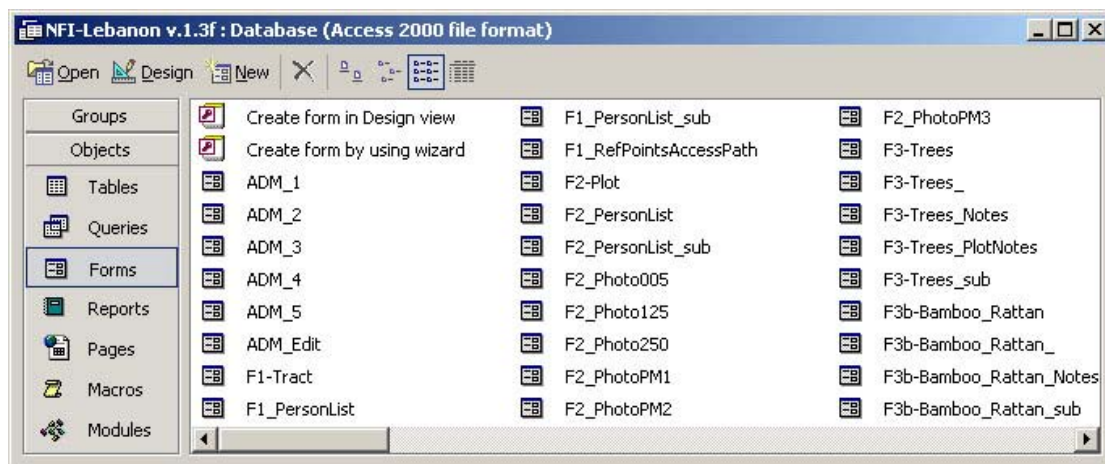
NFI-Lebanon v.1.3f : Database (Access 2000 file format)

Open Design New

Groups
Objects
Tables
Queries
Forms
Reports
Pages
Macros
Modules

Create form in Design view
Create form by using wizard
ADM_1
ADM_2
ADM_3
ADM_4
ADM_5
ADM_Edit
F1-Tract
F1_PersonList

F1_PersonList_sub
F1_RefPointsAccessPath
F2-Plot
F2_PersonList
F2_PersonList_sub
F2_Photo005
F2_Photo125
F2_Photo250
F2_PhotoPM1
F2_PhotoPM2

F2_PhotoPM3
F3-Trees
F3-Trees_
F3-Trees_Notes
F3-Trees_PlotNotes
F3-Trees_sub
F3b-Bamboo_Rattan
F3b-Bamboo_Rattan_
F3b-Bamboo_Rattan_Notes
F3b-Bamboo_Rattan_sub